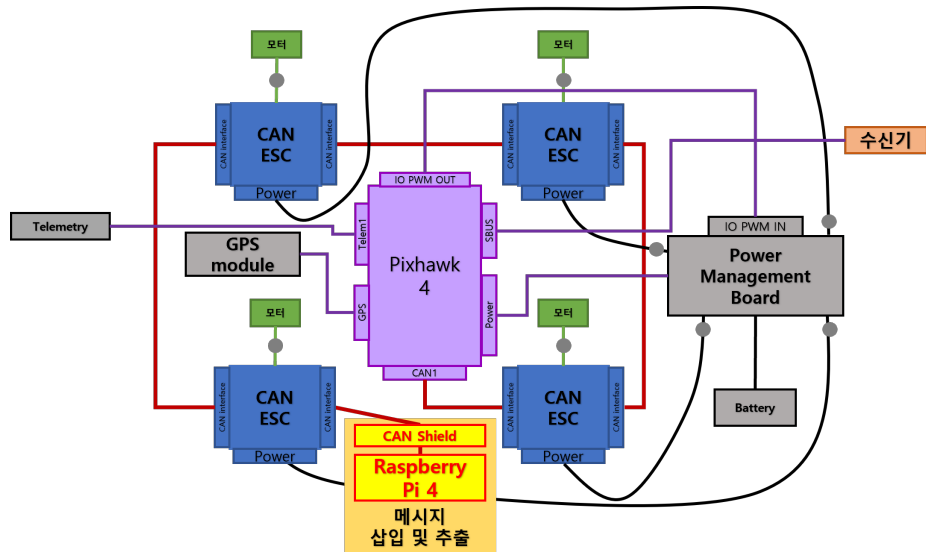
모터

모터

CAN interface
CAN ESC
CAN interface
Power

CAN interface
CAN ESC
CAN interface
Power

수신기

IO PWM OUT

Telemetry

Telem1

SBUS

IO PWM IN

GPS module

Pixhawk 4

Power Management Board

GPS

Power

모터

모터

CAN1

CAN interface
CAN ESC
CAN interface
Power

CAN interface
CAN ESC
CAN interface
Power

Battery

CAN Shield

Raspberry Pi 4

메시지 삽입 및 추출